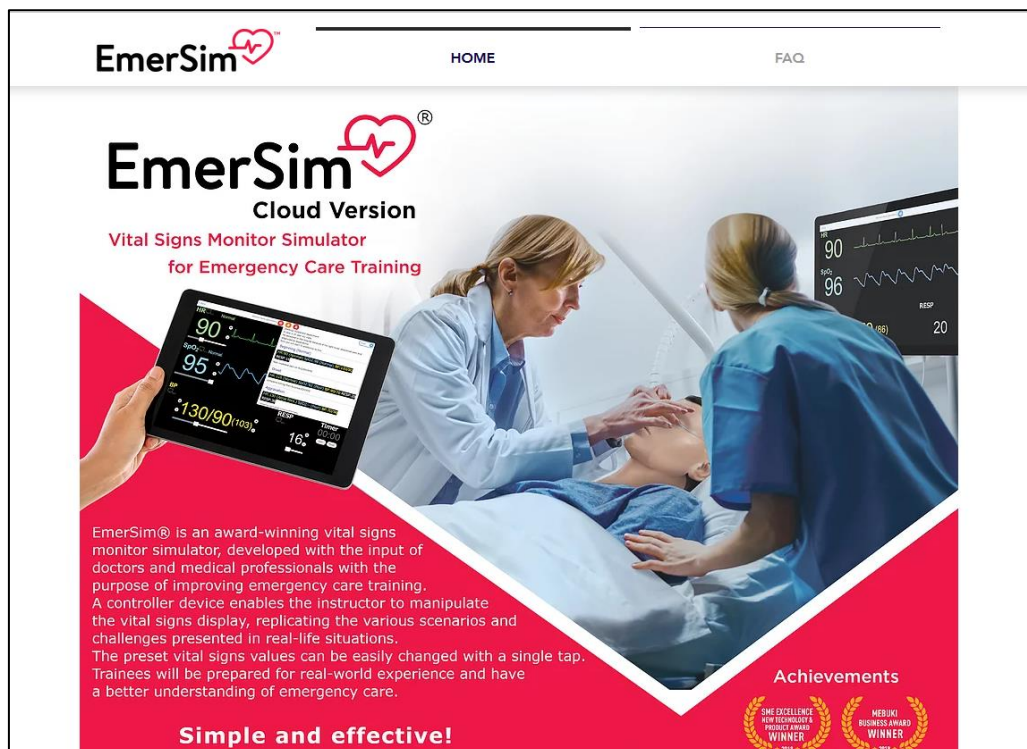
EmerSim™

HOME

FAQ

EmerSim®
Cloud Version

Vital Signs Monitor Simulator
for Emergency Care Training

HR
90
SpO₂
95
BP
130/90(103)
RESP
16
Timer
00:00

HR
90
SpO₂
96
RESP
20

EmerSim® is an award-winning vital signs monitor simulator, developed with the input of doctors and medical professionals with the purpose of improving emergency care training.
A controller device enables the instructor to manipulate the vital signs display, replicating the various scenarios and challenges presented in real-life situations.
The preset vital signs values can be easily changed with a single tap.
Trainees will be prepared for real-world experience and have a better understanding of emergency care.

Simple and effective!

Achievements

SME EXCELLENCE NEW TECHNOLOGY & PRODUCT AWARD WINNER

MEBUKI BUSINESS AWARD WINNER